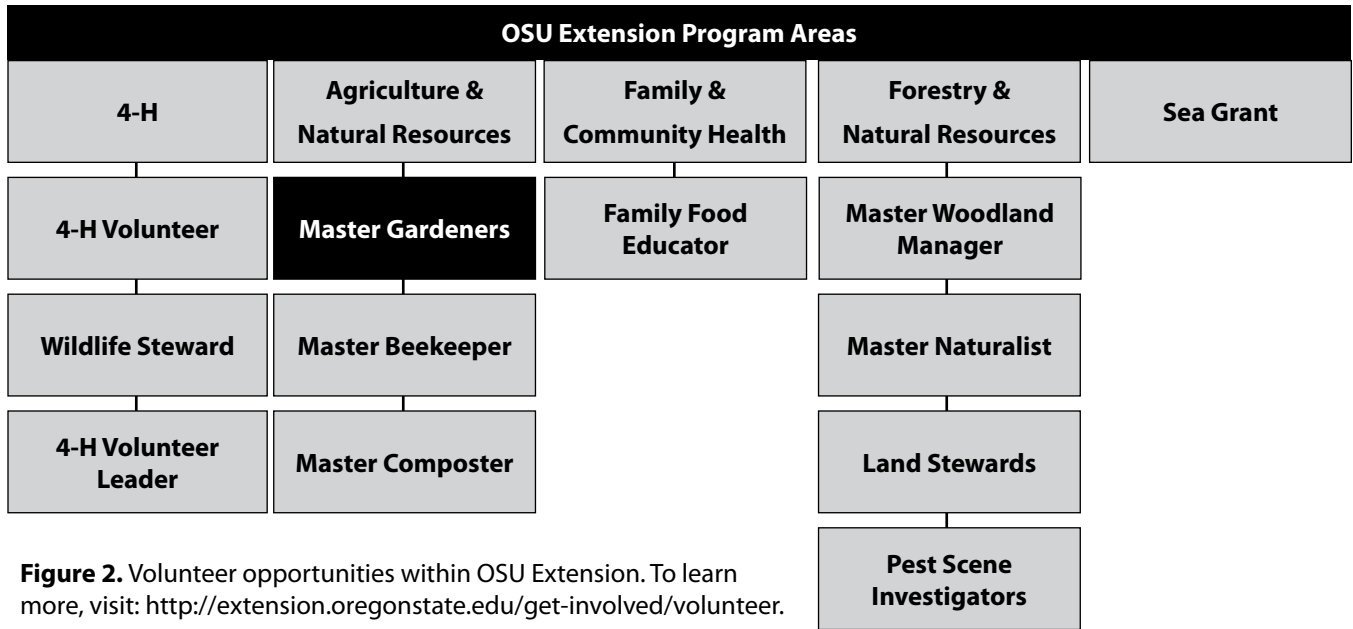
OSU Extension Program Areas

4-H

4-H Volunteer

Wildlife Steward

4-H Volunteer Leader

Agriculture & Natural Resources

Master Gardeners

Master Beekeeper

Master Composter

Family & Community Health

Family Food Educator

Forestry & Natural Resources

Master Woodland Manager

Master Naturalist

Land Stewards

Pest Scene Investigators

Sea Grant

**Figure 2.** Volunteer opportunities within OSU Extension. To learn more, visit: http://extension.oregonstate.edu/get-involved/volunteer.